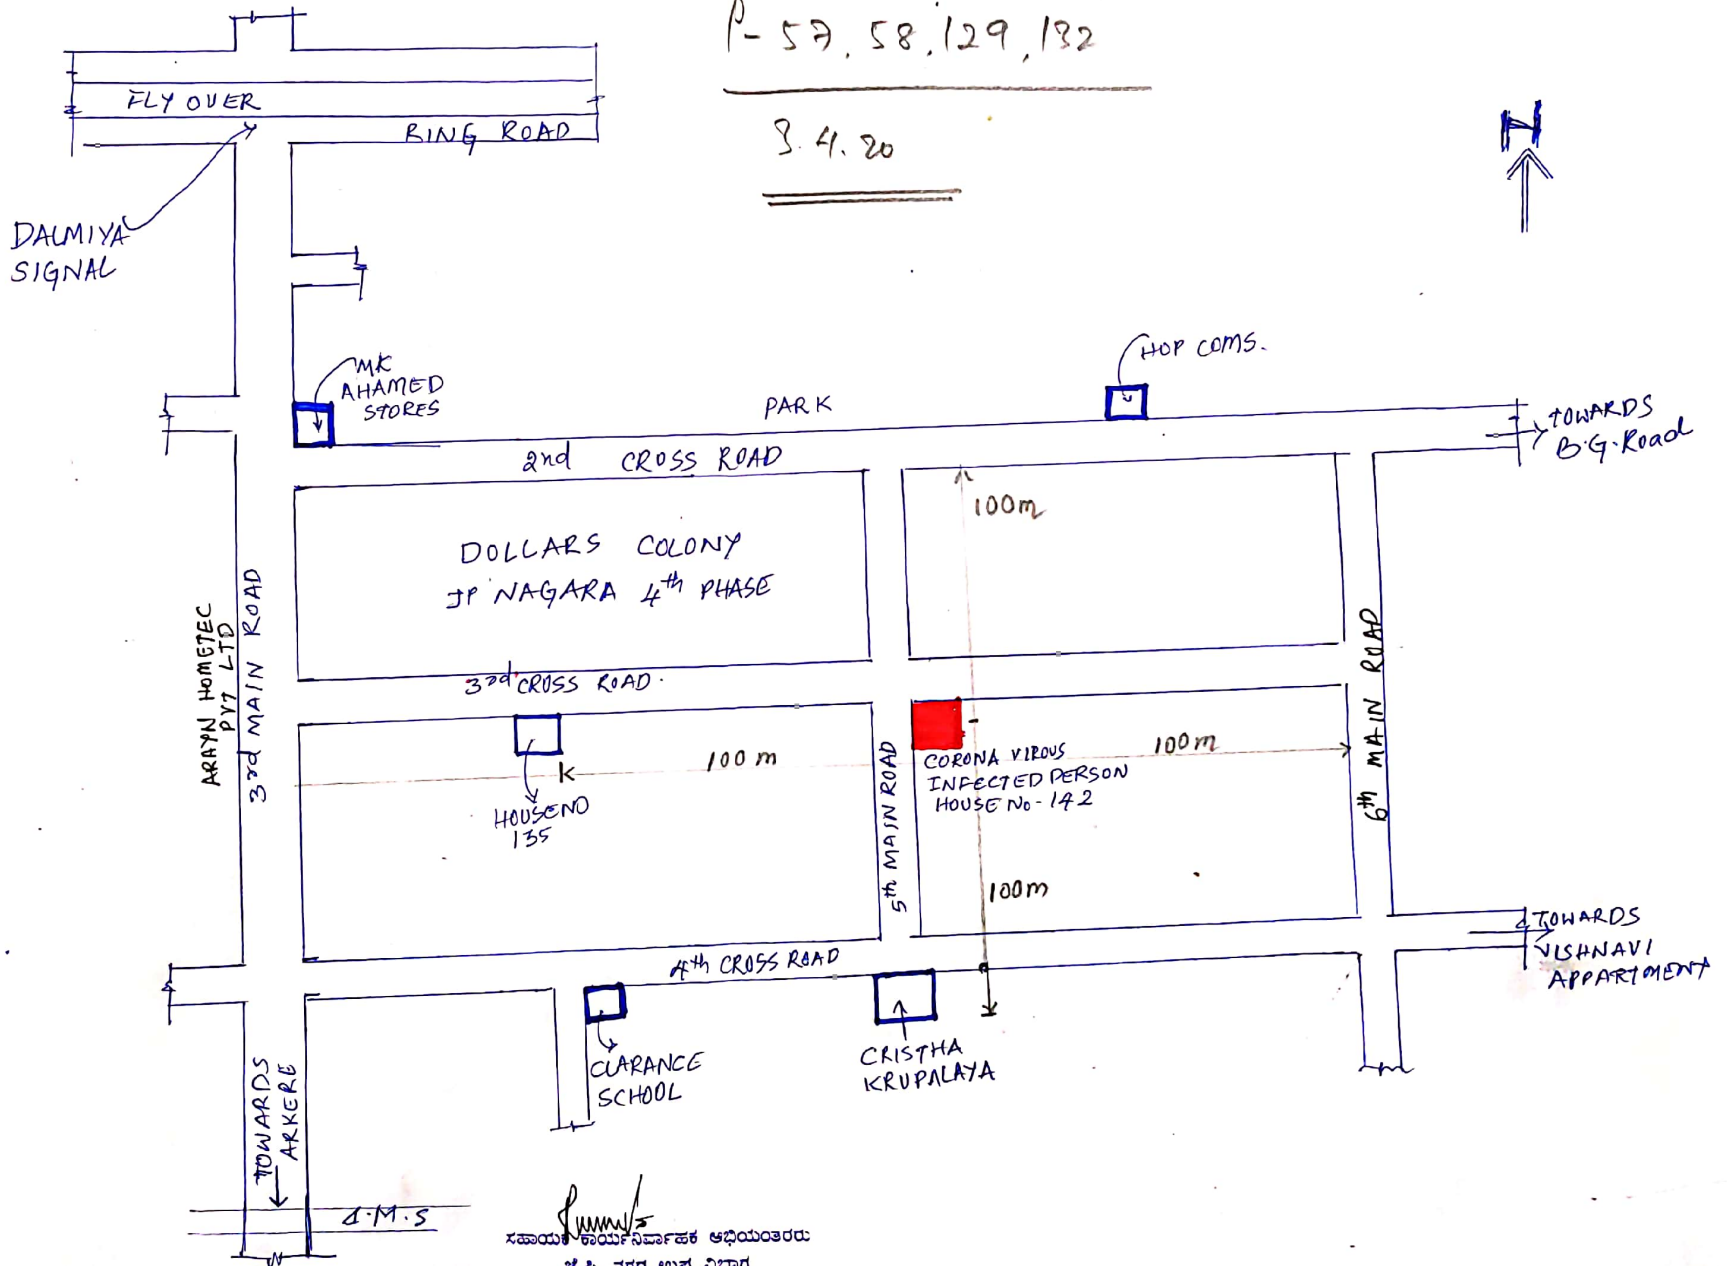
P- 57, 58, 129, 132

3. 4. 20

N

FLY OVER

RING ROAD

DALMIYA SIGNAL

MK AHAMED STORES

HOP COMS.

PARK

2nd CROSS ROAD

TOWARDS B.G. Road

100m

DOLLARS COLONY
JP NAGARA 4th PHASE

ARAYN HOMETEC PVT LTD

3rd MAIN ROAD

3rd CROSS ROAD.

6th MAIN ROAD

CORONA VIROUS INFECTED PERSON HOUSE No - 142

100m

100 m

HOUSE NO 135

5th MAIN ROAD

100m

TOWARDS VISHNAVI APPARTMENT

4th CROSS ROAD

CLARANCE SCHOOL

CRISTHA KRUPALAYA

TOWARDS ARKERE

4.M.S

ಸಹಾಯಕ ಕಾರ್ಯನಿರ್ವಾಹಕ ಅಭಿಯಂತರರು
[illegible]